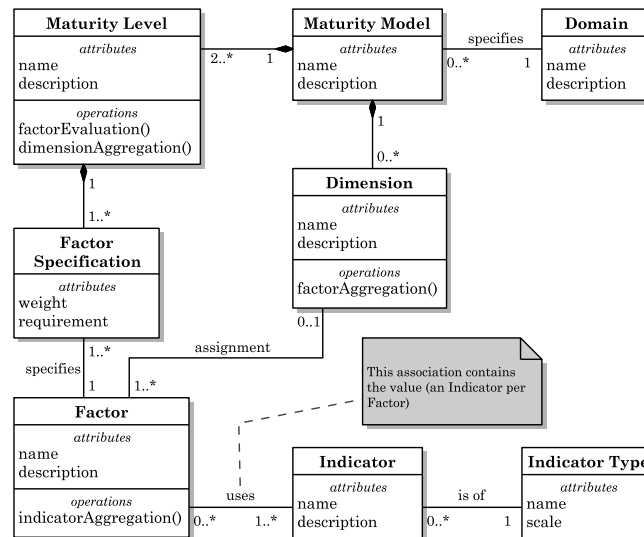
Maturity Level
attributes
name
description
operations
factorEvaluation()
dimensionAggregation()

2..*
1

Maturity Model
attributes
name
description

specifies
0..*
1

Domain
attributes
name
description

1
0..*

Dimension
attributes
name
description
operations
factorAggregation()

1
1..*

Factor Specification
attributes
weight
requirement

0..1
assignment

1..*
specifies
1
1..*

This association contains the value (an Indicator per Factor)

Factor
attributes
name
description
operations
indicatorAggregation()

uses
0..*
1..*

Indicator
attributes
name
description

is of
0..*
1

Indicator Type
attributes
name
scale